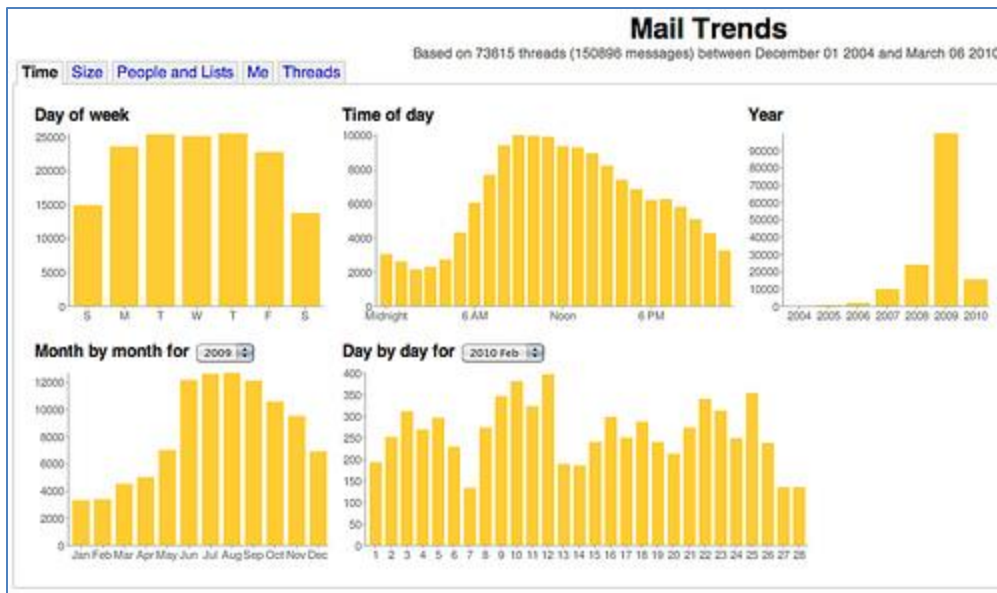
Mail Trends

Based on 73615 threads (150896 messages) between December 01 2004 and March 06 2010

Time | Size | People and Lists | Me | Threads

Day of week

25000
20000
15000
10000
5000
0

S M T W T F S

Time of day

10000
8000
6000
4000
2000
0

Midnight 6 AM Noon 6 PM

Year

90000
80000
70000
60000
50000
40000
30000
20000
10000
0

2004 2005 2006 2007 2008 2009 2010

Month by month for 2009

12000
10000
8000
6000
4000
2000
0

Jan Feb Mar Apr May Jun Jul Aug Sep Oct Nov Dec

Day by day for 2010 Feb

400
350
300
250
200
150
100
50
0

1 2 3 4 5 6 7 8 9 10 11 12 13 14 15 16 17 18 19 20 21 22 23 24 25 26 27 28